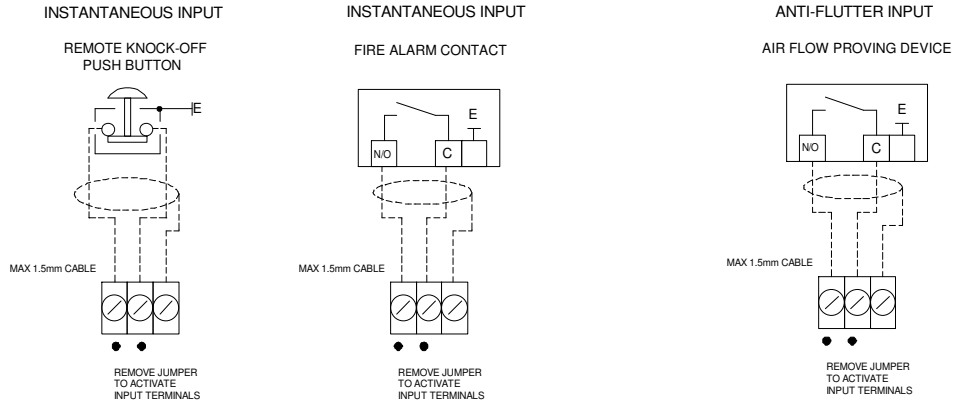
INSTANTANEOUS INPUT

REMOTE KNOCK-OFF PUSH BUTTON

E

MAX 1.5mm CABLE

REMOVE JUMPER TO ACTIVATE INPUT TERMINALS

INSTANTANEOUS INPUT

FIRE ALARM CONTACT

N/O

C

E

MAX 1.5mm CABLE

REMOVE JUMPER TO ACTIVATE INPUT TERMINALS

ANTI-FLUTTER INPUT

AIR FLOW PROVING DEVICE

N/O

C

E

MAX 1.5mm CABLE

REMOVE JUMPER TO ACTIVATE INPUT TERMINALS